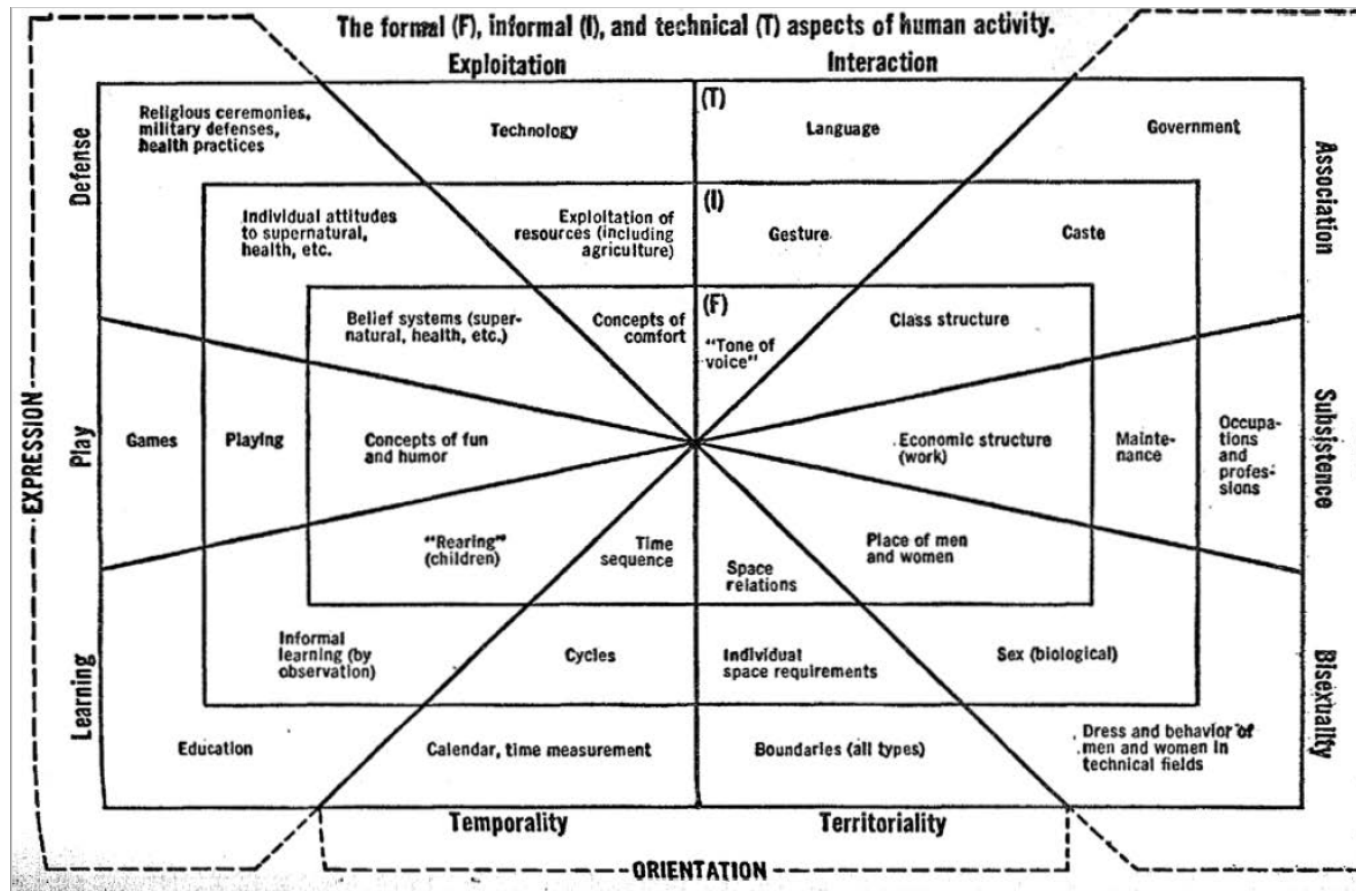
The formal (F), informal (I), and technical (T) aspects of human activity.

Exploitation

Interaction

Defense

Association

Religious ceremonies, military defenses, health practices

Technology

(T)

Language

Government

Individual attitudes to supernatural, health, etc.

Exploitation of resources (including agriculture)

(I)

Gesture

Caste

Belief systems (supernatural, health, etc.)

Concepts of comfort

(F)

"Tone of voice"

Class structure

EXPRESSION

Play

Games

Playing

Concepts of fun and humor

Economic structure (work)

Maintenance

Occupations and professions

Subsistence

"Rearing" (children)

Time sequence

Space relations

Place of men and women

Learning

Informal learning (by observation)

Cycles

Individual space requirements

Sex (biological)

Bisexuality

Education

Calendar, time measurement

Boundaries (all types)

Dress and behavior of men and women in technical fields

Temporality

Territoriality

ORIENTATION